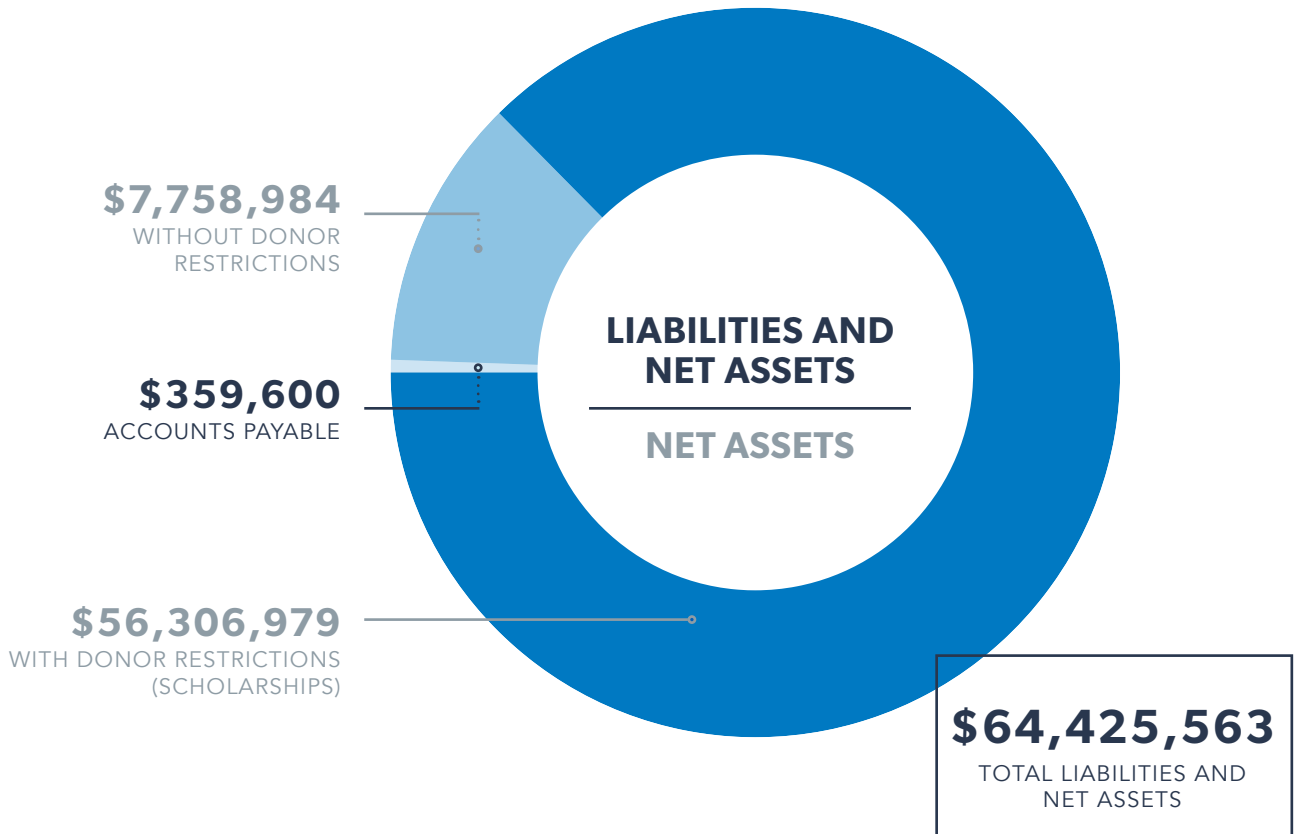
$7,758,984
WITHOUT DONOR RESTRICTIONS

$359,600
ACCOUNTS PAYABLE

$56,306,979
WITH DONOR RESTRICTIONS (SCHOLARSHIPS)

LIABILITIES AND NET ASSETS

NET ASSETS

$64,425,563
TOTAL LIABILITIES AND NET ASSETS